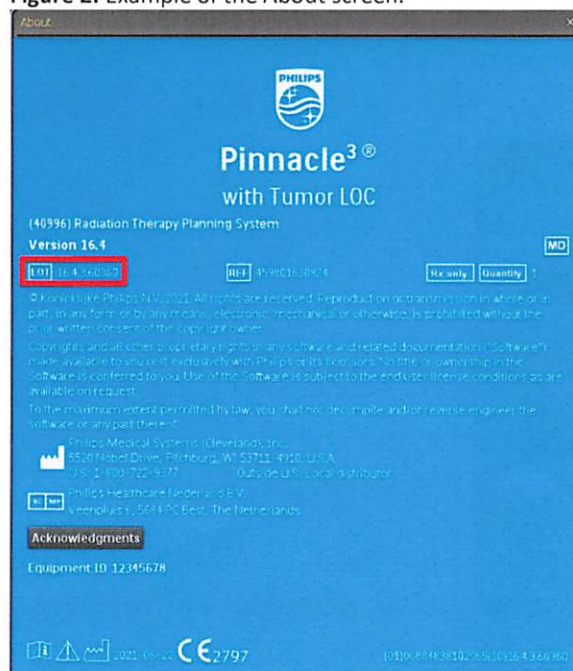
Figure 2. Example of the About screen.

About

PHILIPS

Pinnacle$^3$®

with Tumor LOC

(40996) Radiation Therapy Planning System

Version 16.4

MD

LOT 16.4.360360

REF 459801630924

Rx only Quantity 1

© Koninklijke Philips N.V. 2021. All rights are reserved. Reproduction or transmission in whole or in part, in any form or by any means, electronic, mechanical or otherwise, is prohibited without the prior written consent of the copyright owner.

Copyrights and all other proprietary rights in any software and related documentation ("Software") made available to you rest exclusively with Philips or its licensors. No title or ownership in the Software is conferred to you. Use of the Software is subject to the end user license conditions as are available on request.

To the maximum extent permitted by law, you shall not decompile and/or reverse engineer the software or any part thereof.

Philips Medical Systems (Cleveland), Inc.
5520 Nobel Drive, Fitchburg, WI 53711-4910, U.S.A.
U.S.: 1-800-722-9377 Outside U.S.: Local distributor

EC REP Philips Healthcare Nederland B.V.
Veenpluis 6, 5684 PC Best, The Netherlands

Acknowledgments

Equipment ID 12345678

2021-06-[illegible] CE 2797

(01)00884838102565(10)16.4.360360